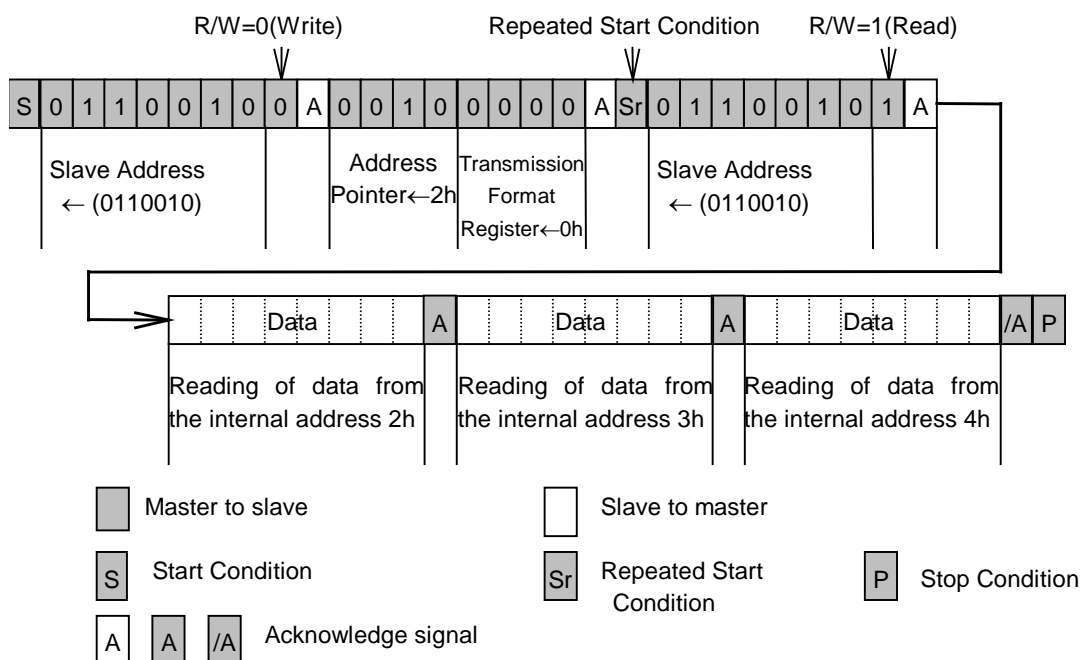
R/W=0(Write)

Repeated Start Condition

R/W=1(Read)

| S | 0 | 1 | 1 | 0 | 0 | 1 | 0 | 0 | A | 0 | 0 | 1 | 0 | 0 | 0 | 0 | 0 | A | Sr | 0 | 1 | 1 | 0 | 0 | 1 | 0 | 1 | A |
|---|---|---|---|---|---|---|---|---|---|---|---|---|---|---|---|---|---|---|---|---|---|---|---|---|---|---|---|---|

Slave Address ← (0110010)

Address Pointer←2h

Transmission Format Register←0h

Slave Address ← (0110010)

| Data | A | Data | A | Data | /A | P |
|---|---|---|---|---|---|---|

Reading of data from the internal address 2h

Reading of data from the internal address 3h

Reading of data from the internal address 4h

Master to slave

Slave to master

S Start Condition

Sr Repeated Start Condition

P Stop Condition

A A /A Acknowledge signal